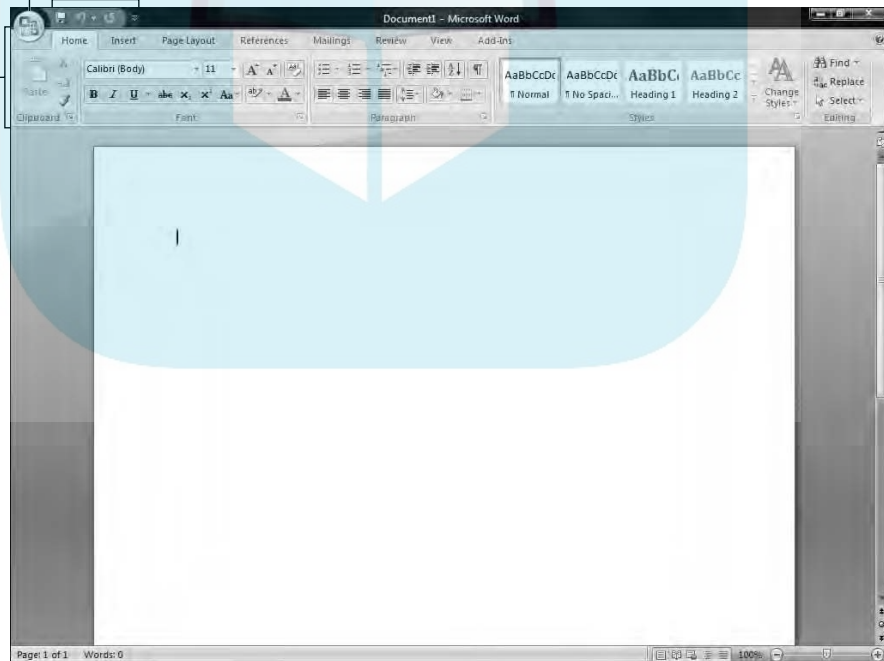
Document1 - Microsoft Word

Home Insert Page Layout References Mailings Review View Add-Ins

Paste

Calibri (Body) 11

B I U abe $x_2$ $x^2$ Aa

Clipboard Font Paragraph

AaBbCcDc ¶ Normal
AaBbCcDc ¶ No Spaci...
AaBbC Heading 1
AaBbCc Heading 2

Change Styles

Styles

Find
Replace
Select

Editing

Page: 1 of 1 Words: 0

100%